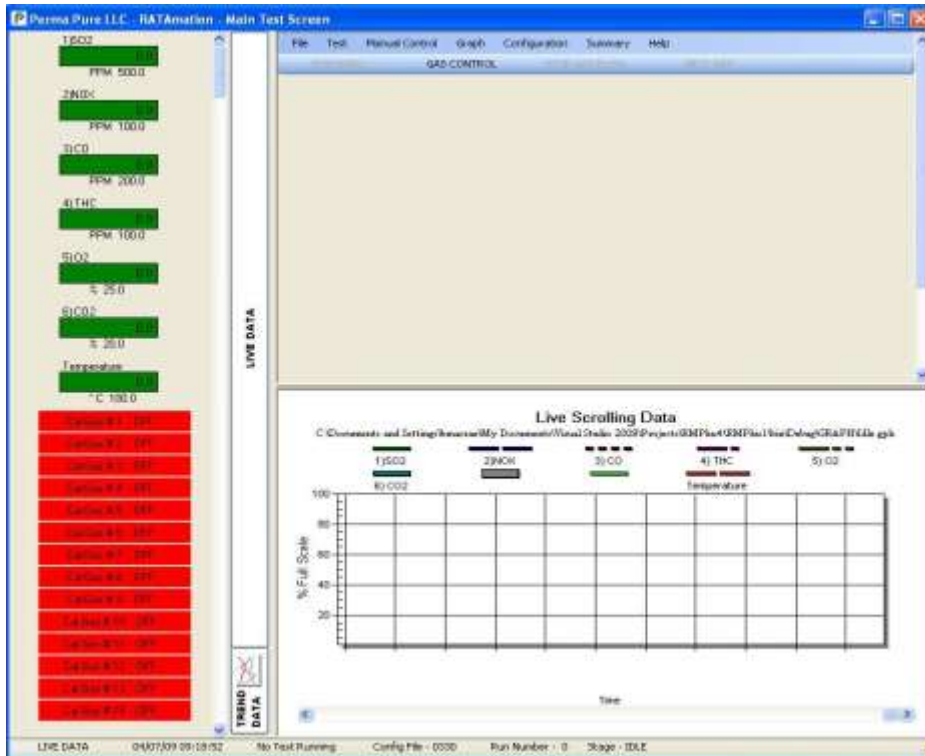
Perma Pure LLC - RATAmation - Main Test Screen

1)SO2
0.0
PPM 500.0

2)NOX
0.0
PPM 100.0

3)CO
0.0
PPM 200.0

4)THC
0.0
PPM 100.0

5)O2
0.0
% 25.0

6)CO2
0.0
% 20.0

Temperature
0.0
°C 100.0

Cal Gas # 1 - OFF
Cal Gas # 2 - OFF
Cal Gas # 3 - OFF
Cal Gas # 4 - OFF
Cal Gas # 5 - OFF
Cal Gas # 6 - OFF
Cal Gas # 7 - OFF
Cal Gas # 8 - OFF
Cal Gas # 9 - OFF
Cal Gas # 10 - OFF
Cal Gas # 11 - OFF
Cal Gas # 12 - OFF
Cal Gas # 13 - OFF
Cal Gas # 14 - OFF

LIVE DATA

TREND DATA

File Test Manual Control Graph Configuration Summary Help

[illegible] GAS CONTROL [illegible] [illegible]

Live Scrolling Data
C:\Documents and Settings\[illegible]\My Documents\Visual Studio 2005\Projects\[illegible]\bin\Debug\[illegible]

1)SO2 2)NOX 3) CO 4) THC 5) O2
6) CO2 Temperature

100
80
60
40
20

% Full Scale

Time

LIVE DATA 04/07/09 09:18:52 No Test Running Config File - 0000 Run Number - 0 Stage - IDLE